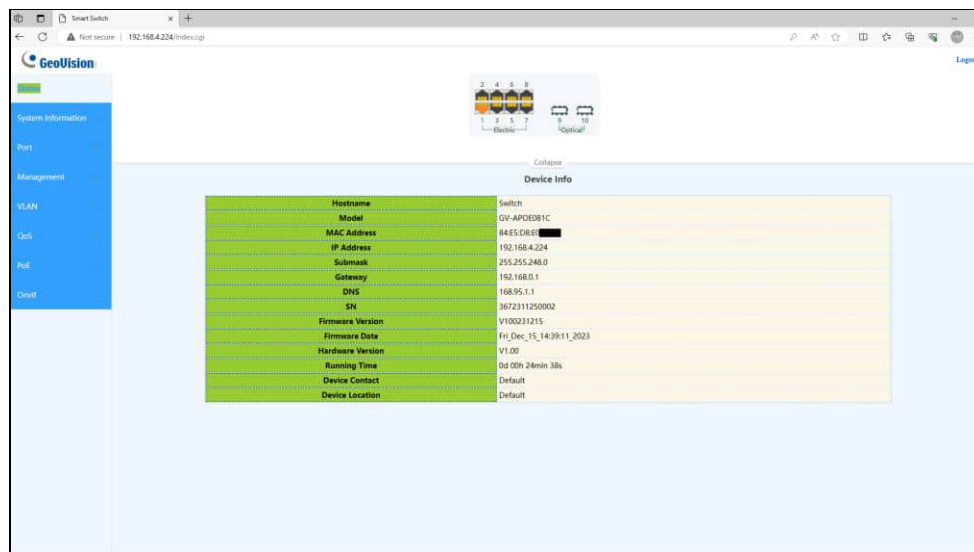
Smart Switch × +

Not secure | 192.168.4.224/index.cgi

GeoVision

Logo

Status

System Information

Port

Management

VLAN

QoS

PoE

Onvif

2 4 6 8

1 3 5 7

Electric

9 10

Optical

Collapse

Device Info

| | |
|---|---|
| Hostname | Switch |
| Model | GV-APOE081C |
| MAC Address | 84:E5:D8:E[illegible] |
| IP Address | 192.168.4.224 |
| Submask | 255.255.248.0 |
| Gateway | 192.168.0.1 |
| DNS | 168.95.1.1 |
| SN | 3672311250002 |
| Firmware Version | V100231215 |
| Firmware Date | Fri_Dec_15_14:39:11_2023 |
| Hardware Version | V1.00 |
| Running Time | 0d 00h 24min 38s |
| Device Contact | Default |
| Device Location | Default |